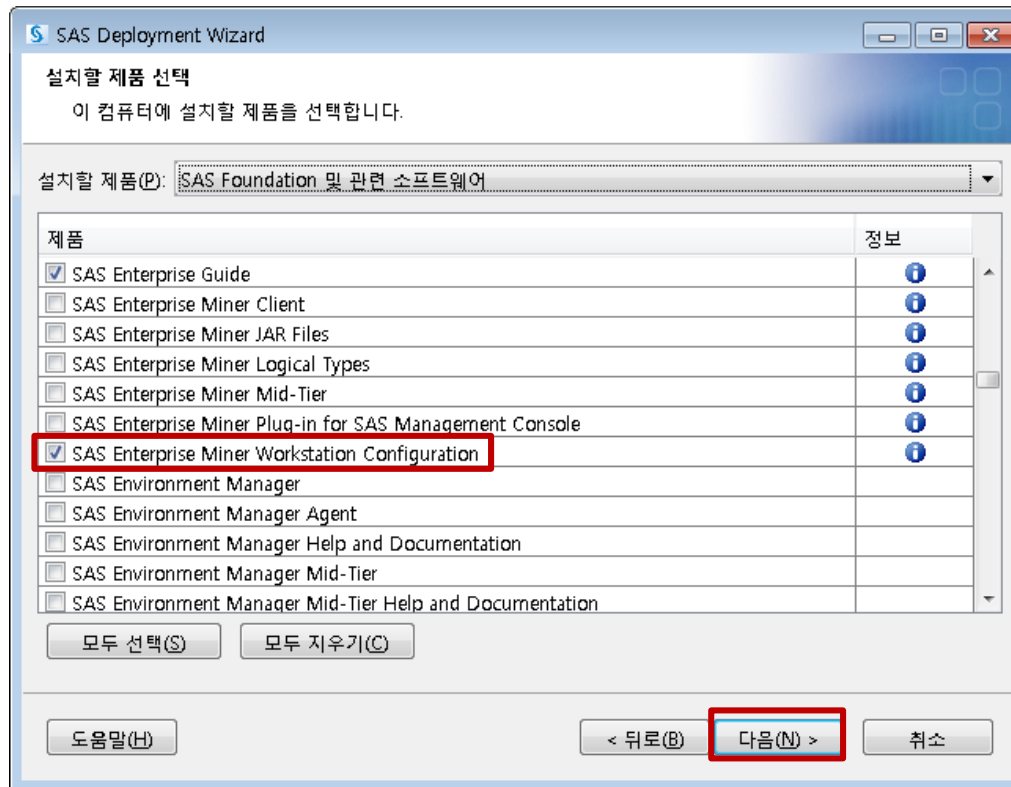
SAS Deployment Wizard

설치할 제품 선택

이 컴퓨터에 설치할 제품을 선택합니다.

설치할 제품(P): SAS Foundation 및 관련 소프트웨어

| 제품 | 정보 |
|---|---|
| ☑ SAS Enterprise Guide | i |
| ☐ SAS Enterprise Miner Client | i |
| ☐ SAS Enterprise Miner JAR Files | i |
| ☐ SAS Enterprise Miner Logical Types | i |
| ☐ SAS Enterprise Miner Mid-Tier | i |
| ☐ SAS Enterprise Miner Plug-in for SAS Management Console | i |
| ☑ SAS Enterprise Miner Workstation Configuration | i |
| ☐ SAS Environment Manager | |
| ☐ SAS Environment Manager Agent | |
| ☐ SAS Environment Manager Help and Documentation | |
| ☐ SAS Environment Manager Mid-Tier | |
| ☐ SAS Environment Manager Mid-Tier Help and Documentation | |

모두 선택(S) 모두 지우기(C)

도움말(H) < 뒤로(B) 다음(N) > 취소